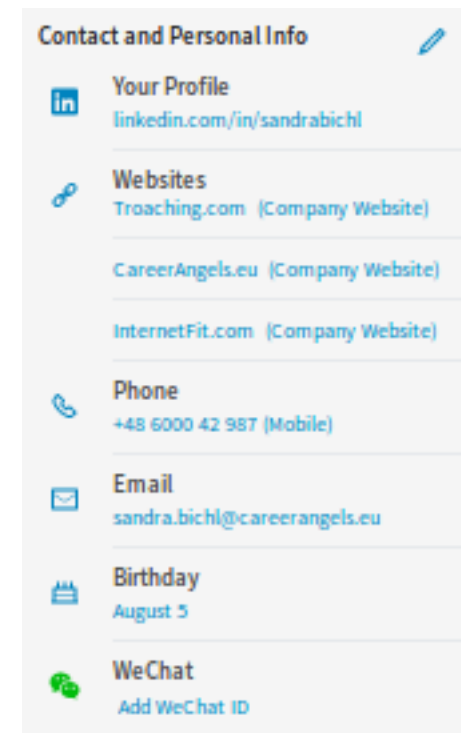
Contact and Personal Info

in Your Profile
linkedin.com/in/sandrabichl

Websites
Troaching.com (Company Website)

CareerAngels.eu (Company Website)

InternetFit.com (Company Website)

Phone
+48 6000 42 987 (Mobile)

Email
sandra.bichl@careerangels.eu

Birthday
August 5

WeChat
Add WeChat ID